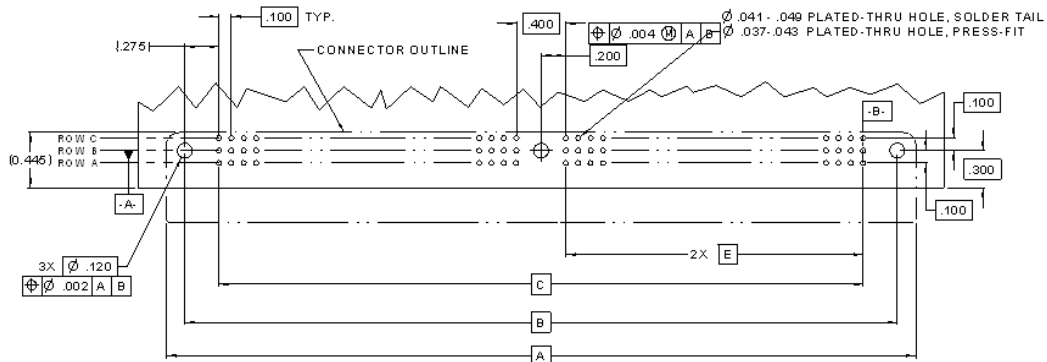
.100 TYP.

.275

CONNECTOR OUTLINE

.400

$\oplus$ Ø .004 Ⓜ A B

.200

Ø .041 - .049 PLATED-THRU HOLE, SOLDER TAIL
Ø .037-.043 PLATED-THRU HOLE, PRESS-FIT

-B-

.100

ROW C
ROW B
ROW A

(0.445)

.300

-A-

.100

3X Ø .120
$\oplus$ Ø .002 A B

2X E

C

B

A